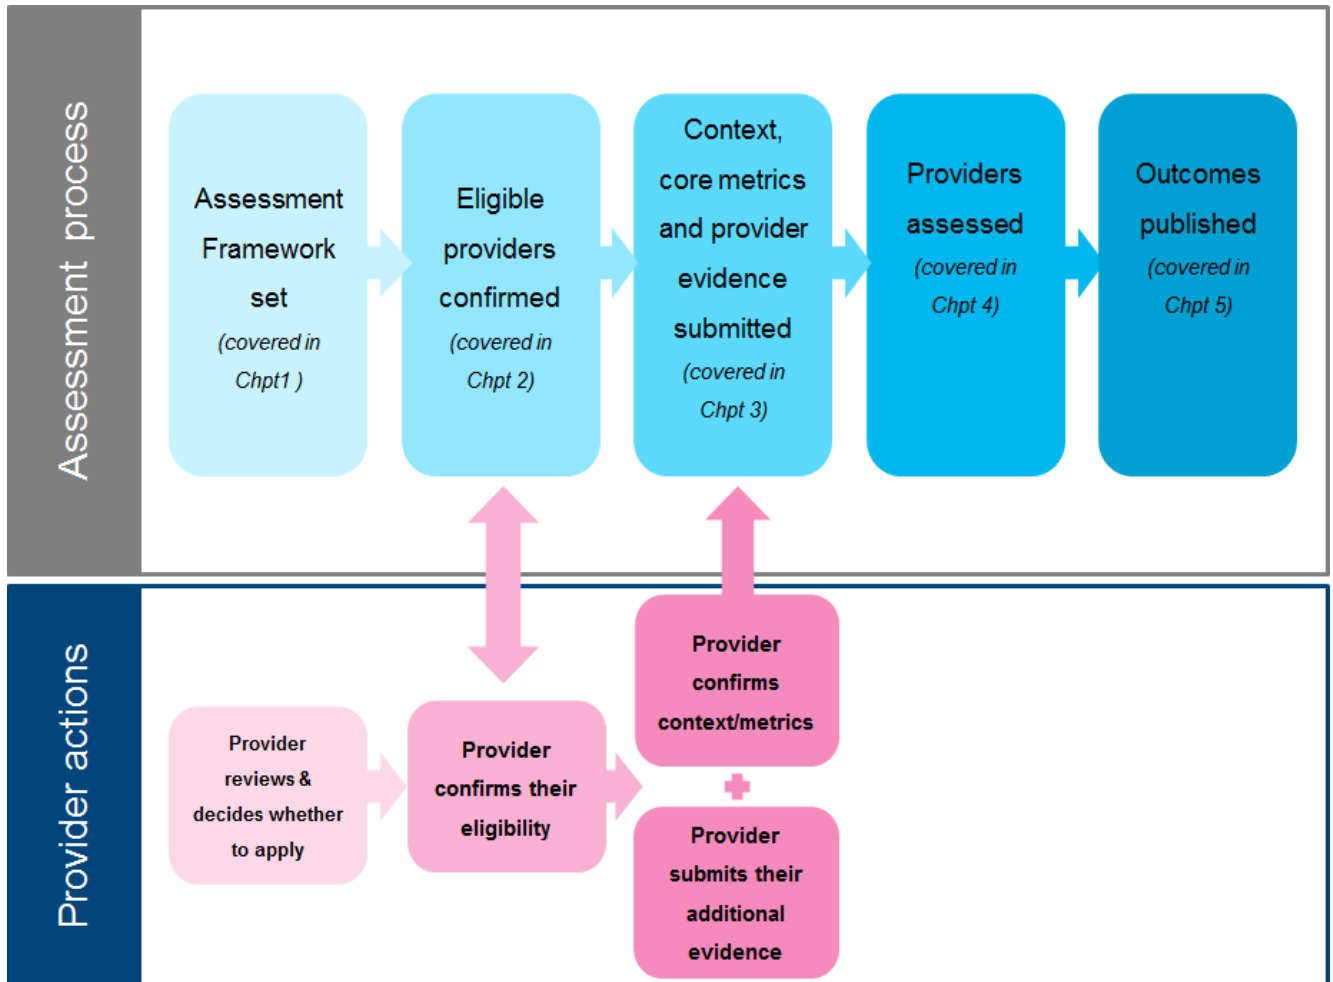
Assessment process

Assessment Framework set (covered in Chpt1 )

Eligible providers confirmed (covered in Chpt 2)

Context, core metrics and provider evidence submitted (covered in Chpt 3)

Providers assessed (covered in Chpt 4)

Outcomes published (covered in Chpt 5)

Provider actions

Provider reviews & decides whether to apply

Provider confirms their eligibility

Provider confirms context/metrics

+

Provider submits their additional evidence